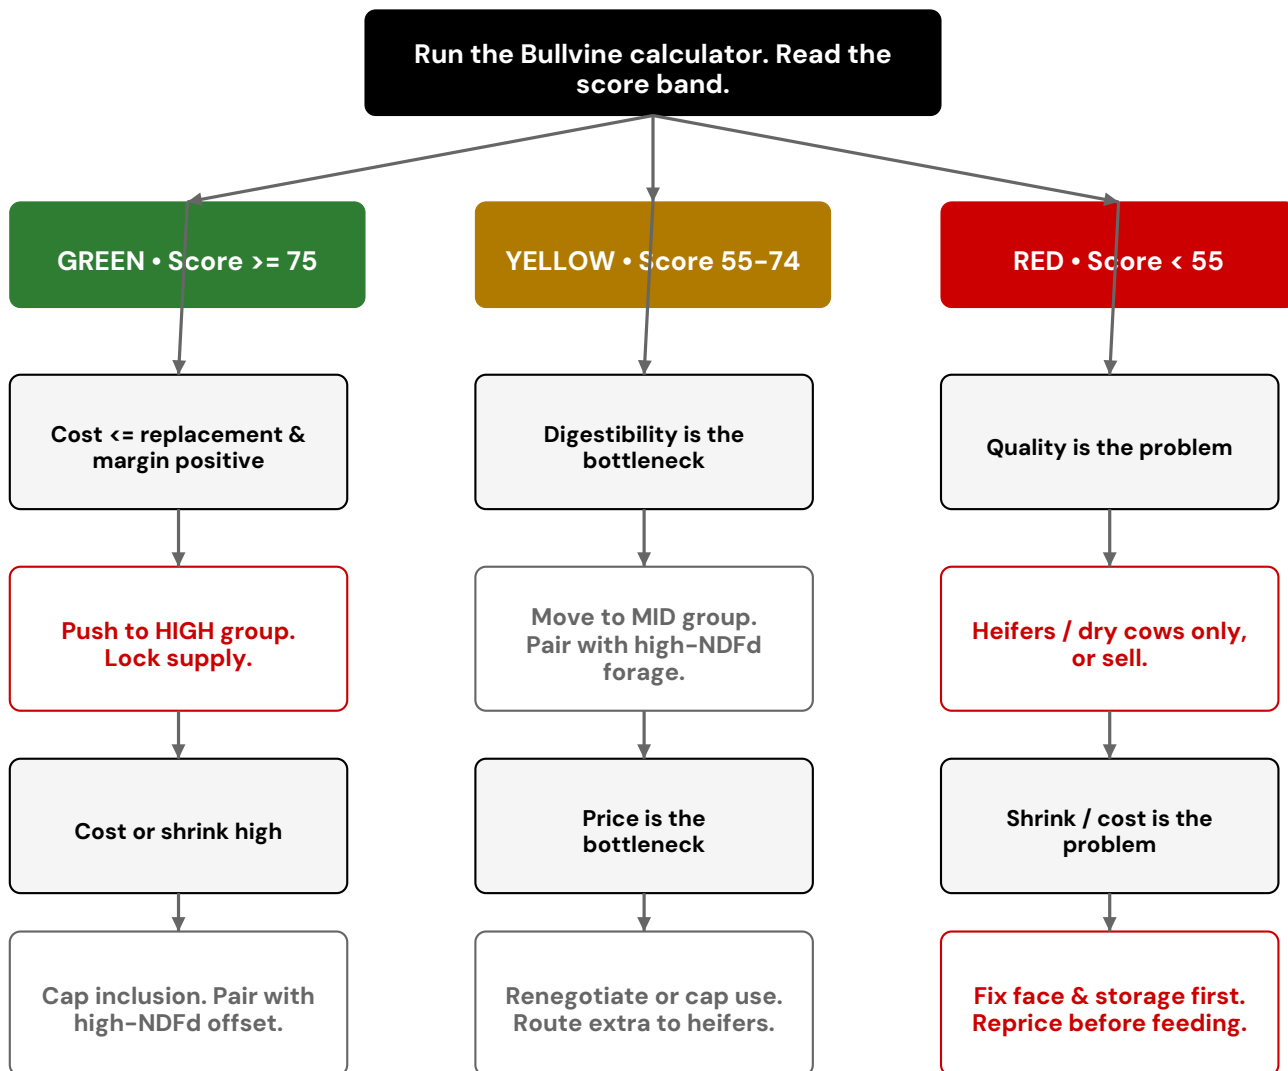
Run the Bullvine calculator. Read the score band.

GREEN • Score >= 75

YELLOW • Score 55-74

RED • Score < 55

Cost <= replacement & margin positive

Push to HIGH group. Lock supply.

Cost or shrink high

Cap inclusion. Pair with high-NDFd offset.

Digestibility is the bottleneck

Move to MID group. Pair with high-NDFd forage.

Price is the bottleneck

Renegotiate or cap use. Route extra to heifers.

Quality is the problem

Heifers / dry cows only, or sell.

Shrink / cost is the problem

Fix face & storage first. Reprice before feeding.